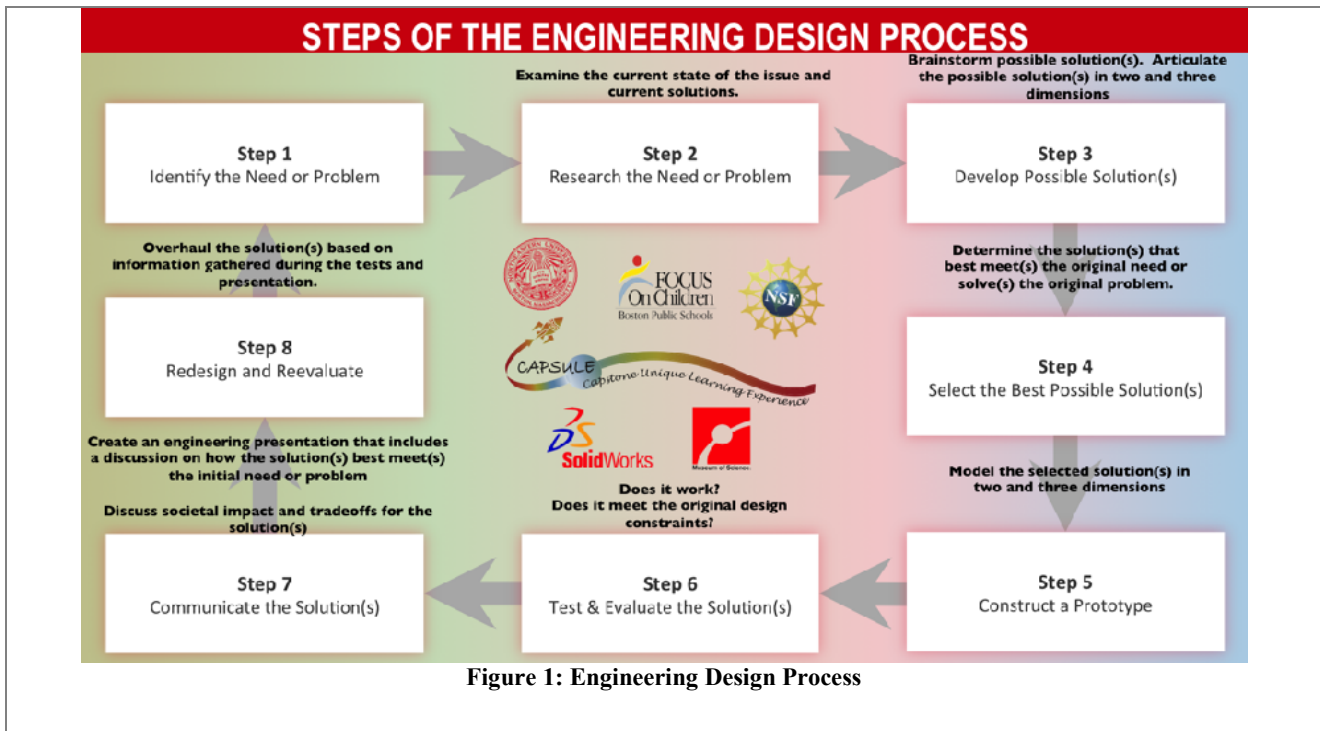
STEPS OF THE ENGINEERING DESIGN PROCESS

Step 1
Identify the Need or Problem

Examine the current state of the issue and current solutions.

Step 2
Research the Need or Problem

Brainstorm possible solution(s). Articulate the possible solution(s) in two and three dimensions

Step 3
Develop Possible Solution(s)

Determine the solution(s) that best meet(s) the original need or solve(s) the original problem.

Step 4
Select the Best Possible Solution(s)

Model the selected solution(s) in two and three dimensions

Step 5
Construct a Prototype

Does it work?
Does it meet the original design constraints?

Step 6
Test & Evaluate the Solution(s)

Create an engineering presentation that includes a discussion on how the solution(s) best meet(s) the initial need or problem

Discuss societal impact and tradeoffs for the solution(s)

Step 7
Communicate the Solution(s)

Overhaul the solution(s) based on information gathered during the tests and presentation.

Step 8
Redesign and Reevaluate

FOCUS On Children
Boston Public Schools

NSF

CAPSULE
Capstone Unique Learning Experience

SolidWorks

Museum of Science

Figure 1: Engineering Design Process